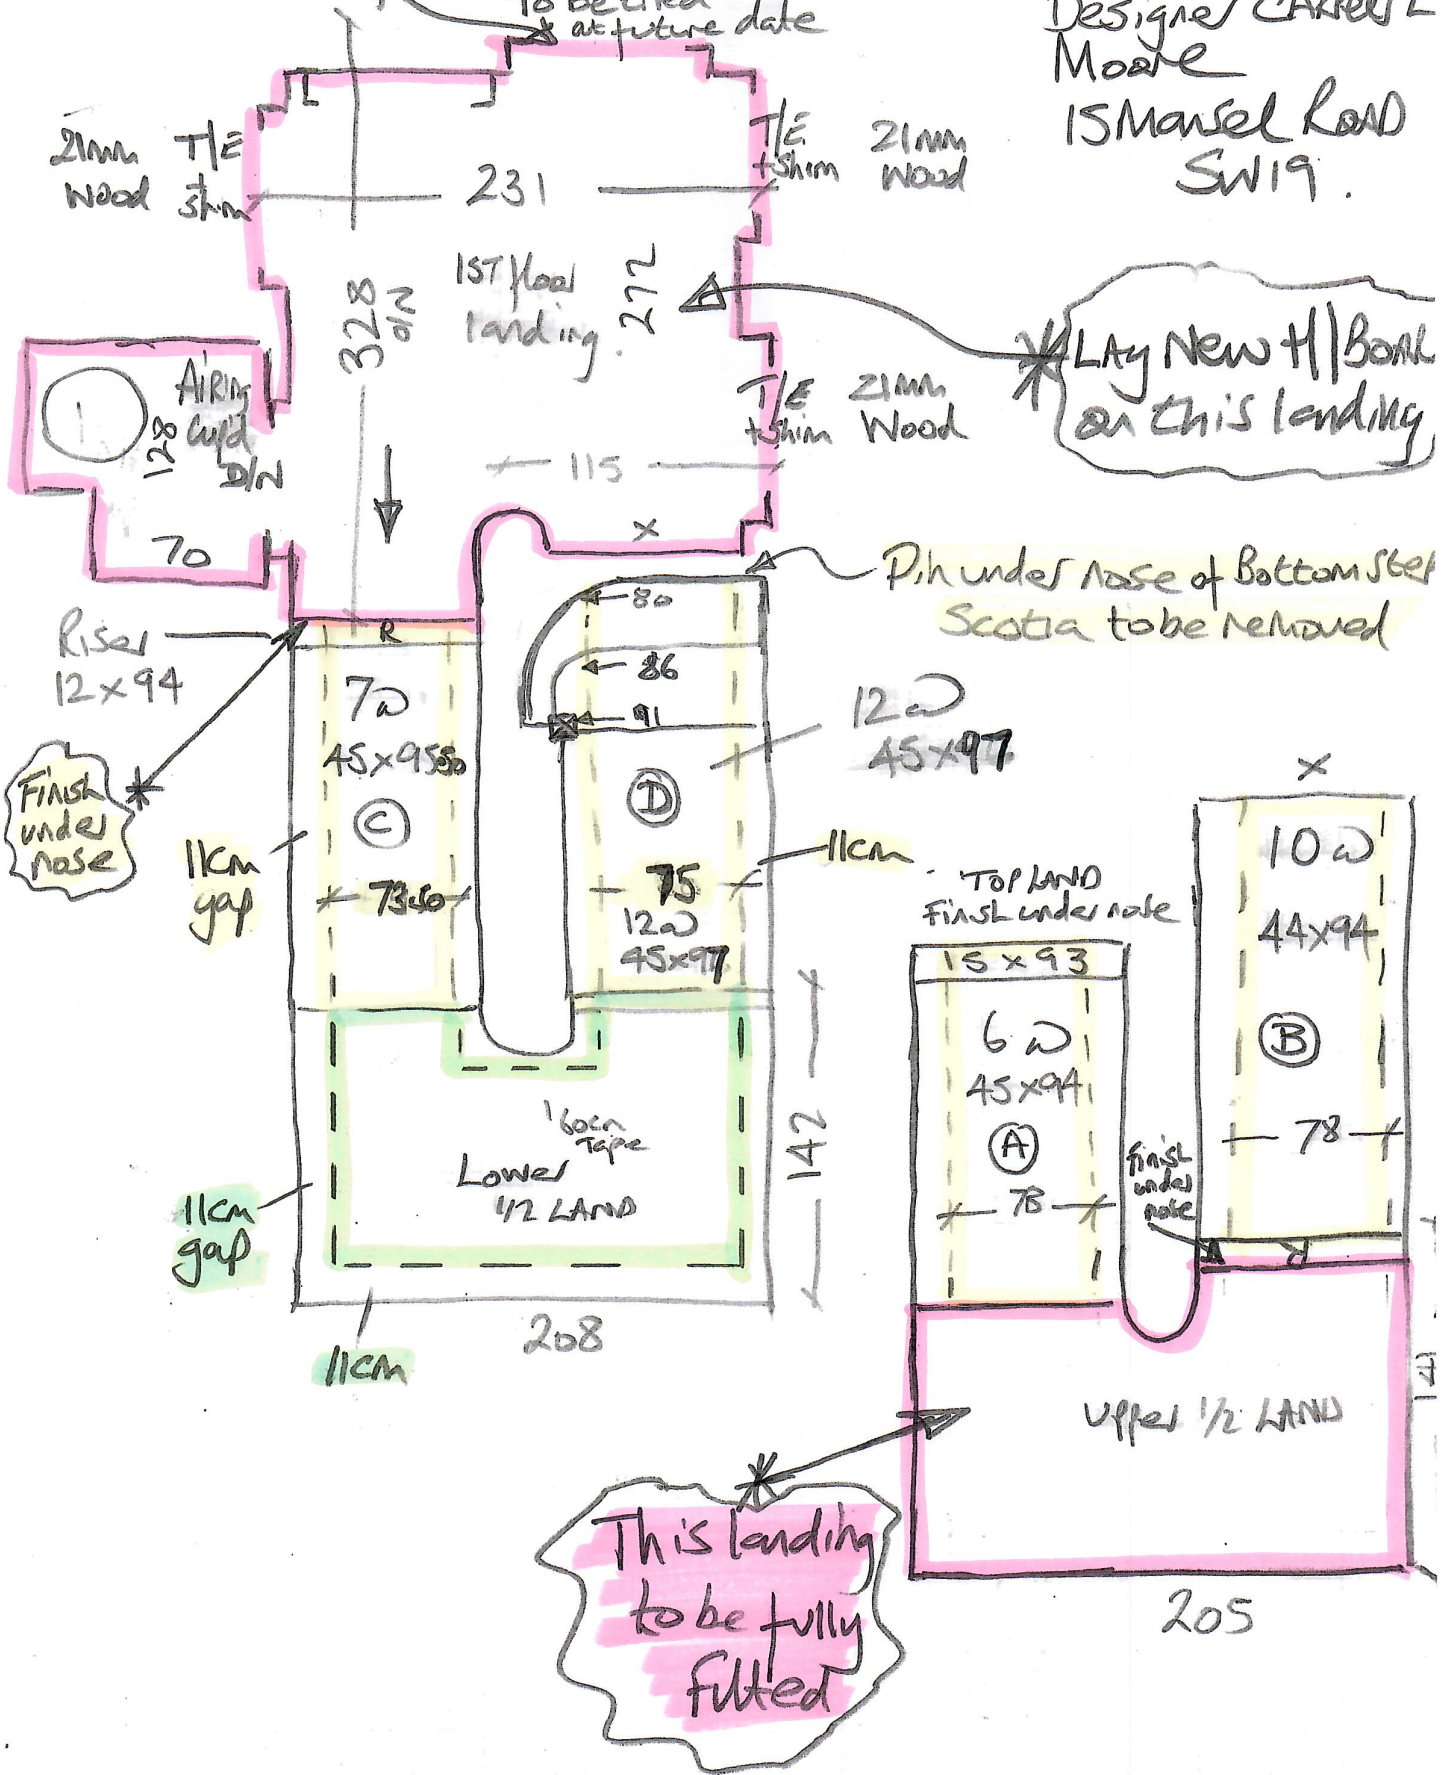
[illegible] at future date

Designer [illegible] Moore
15 Mansel Road
SW19.

21mm T/E Wood shim

231

T/E +shim 21mm Wood

1ST floor landing

328 o/N

272

*Lay New T/G Board on this landing

1

Airing cupd 128 D/N

T/E +shim 21mm Wood

115

70

x

Pin under nose of Bottom step
Scotia to be removed

Riser 12 x 94

R

80

86

91

7 w 45x95.50

12 w 45x97

Finish under nose

C

D

11cm gap

73.50

75

11cm

12 w 45x97

TOP LAND Finish under nose

x

10 w 44x94

15 x 93

6 w 45x94

A

B

78

78

Finish under nose

160cm Tape

Lower 1/2 LAND

142

11cm gap

208

11cm

Upper 1/2 LAND

This landing to be fully fitted

205